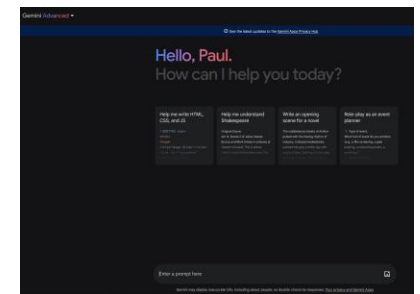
Gemini Advanced ▾

See the latest updates to the Gemini Apps Privacy Hub

Hello, Paul.
How can I help you today?

Help me write HTML, CSS, and JS

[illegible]

Help me understand Shakespeare

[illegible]

Write an opening scene for a novel

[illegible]

Role play as an event planner

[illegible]

Enter a prompt here

Gemini may display inaccurate info, including about people, so double-check its responses. Your privacy and Gemini Apps